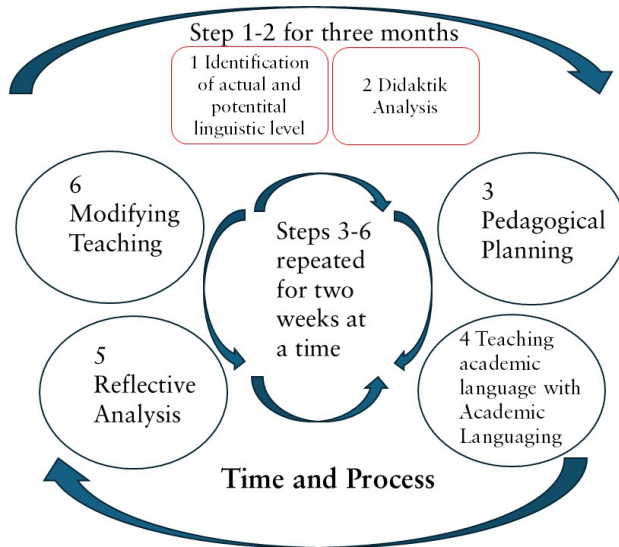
Step 1-2 for three months

1 Identification of actual and potentital linguistic level

2 Didaktik Analysis

6 Modifying Teaching

Steps 3-6 repeated for two weeks at a time

3 Pedagogical Planning

5 Reflective Analysis

4 Teaching academic language with Academic Languaging

Time and Process